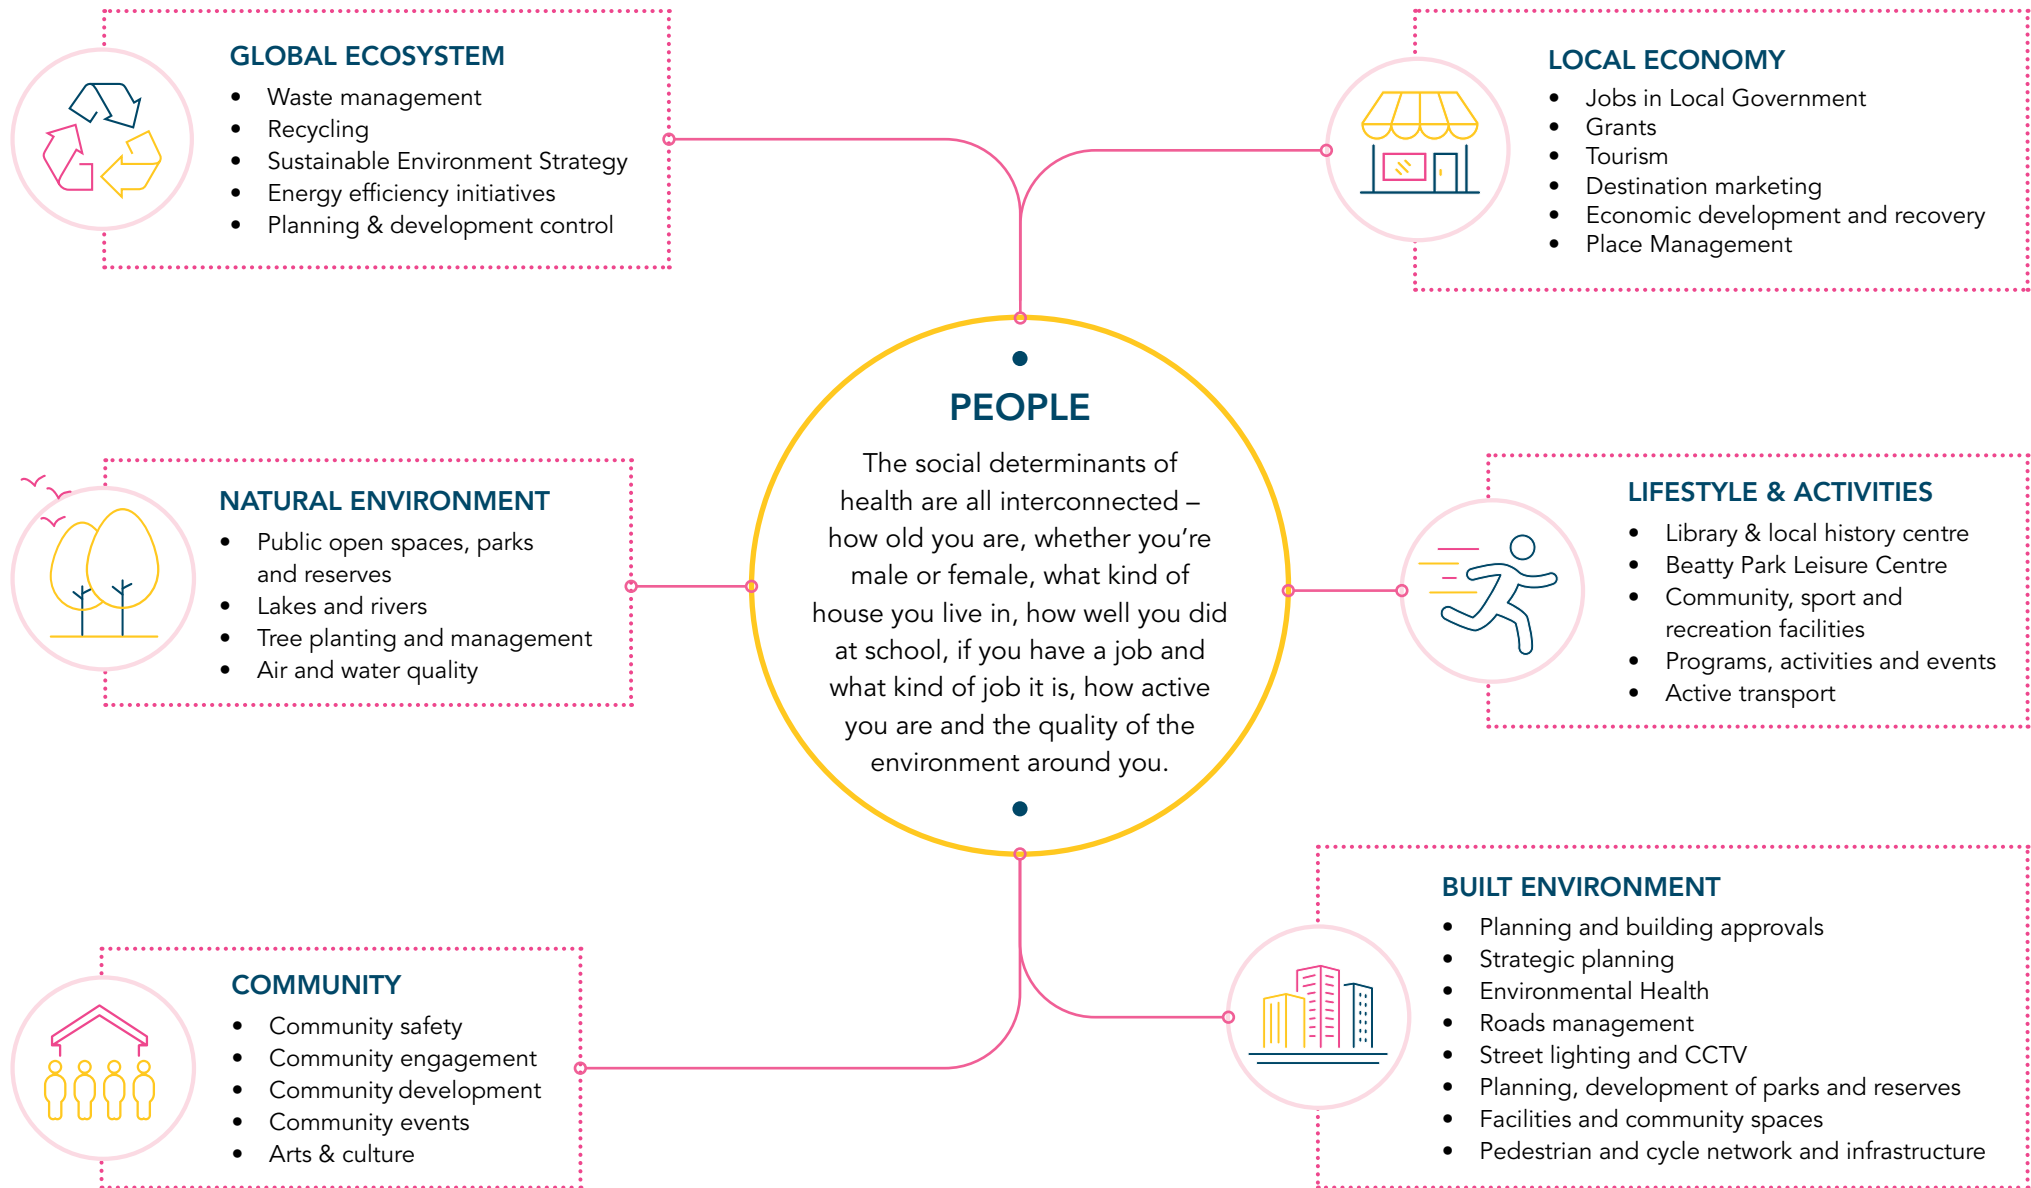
GLOBAL ECOSYSTEM
- Waste management
- Recycling
- Sustainable Environment Strategy
- Energy efficiency initiatives
- Planning & development control

LOCAL ECONOMY
- Jobs in Local Government
- Grants
- Tourism
- Destination marketing
- Economic development and recovery
- Place Management

NATURAL ENVIRONMENT
- Public open spaces, parks and reserves
- Lakes and rivers
- Tree planting and management
- Air and water quality

PEOPLE
The social determinants of health are all interconnected – how old you are, whether you're male or female, what kind of house you live in, how well you did at school, if you have a job and what kind of job it is, how active you are and the quality of the environment around you.

LIFESTYLE & ACTIVITIES
- Library & local history centre
- Beatty Park Leisure Centre
- Community, sport and recreation facilities
- Programs, activities and events
- Active transport

BUILT ENVIRONMENT
- Planning and building approvals
- Strategic planning
- Environmental Health
- Roads management
- Street lighting and CCTV
- Planning, development of parks and reserves
- Facilities and community spaces
- Pedestrian and cycle network and infrastructure

COMMUNITY
- Community safety
- Community engagement
- Community development
- Community events
- Arts & culture